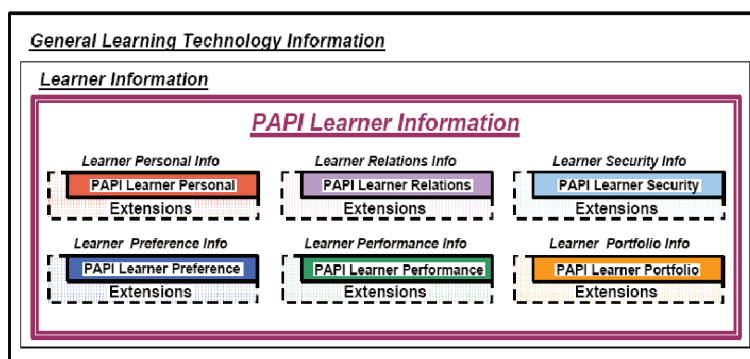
General Learning Technology Information

Learner Information

PAPI Learner Information

Learner Personal Info
PAPI Learner Personal
Extensions

Learner Relations Info
PAPI Learner Relations
Extensions

Learner Security Info
PAPI Learner Security
Extensions

Learner Preference Info
PAPI Learner Preference
Extensions

Learner Performance Info
PAPI Learner Performance
Extensions

Learner Portfolio Info
PAPI Learner Portfolio
Extensions